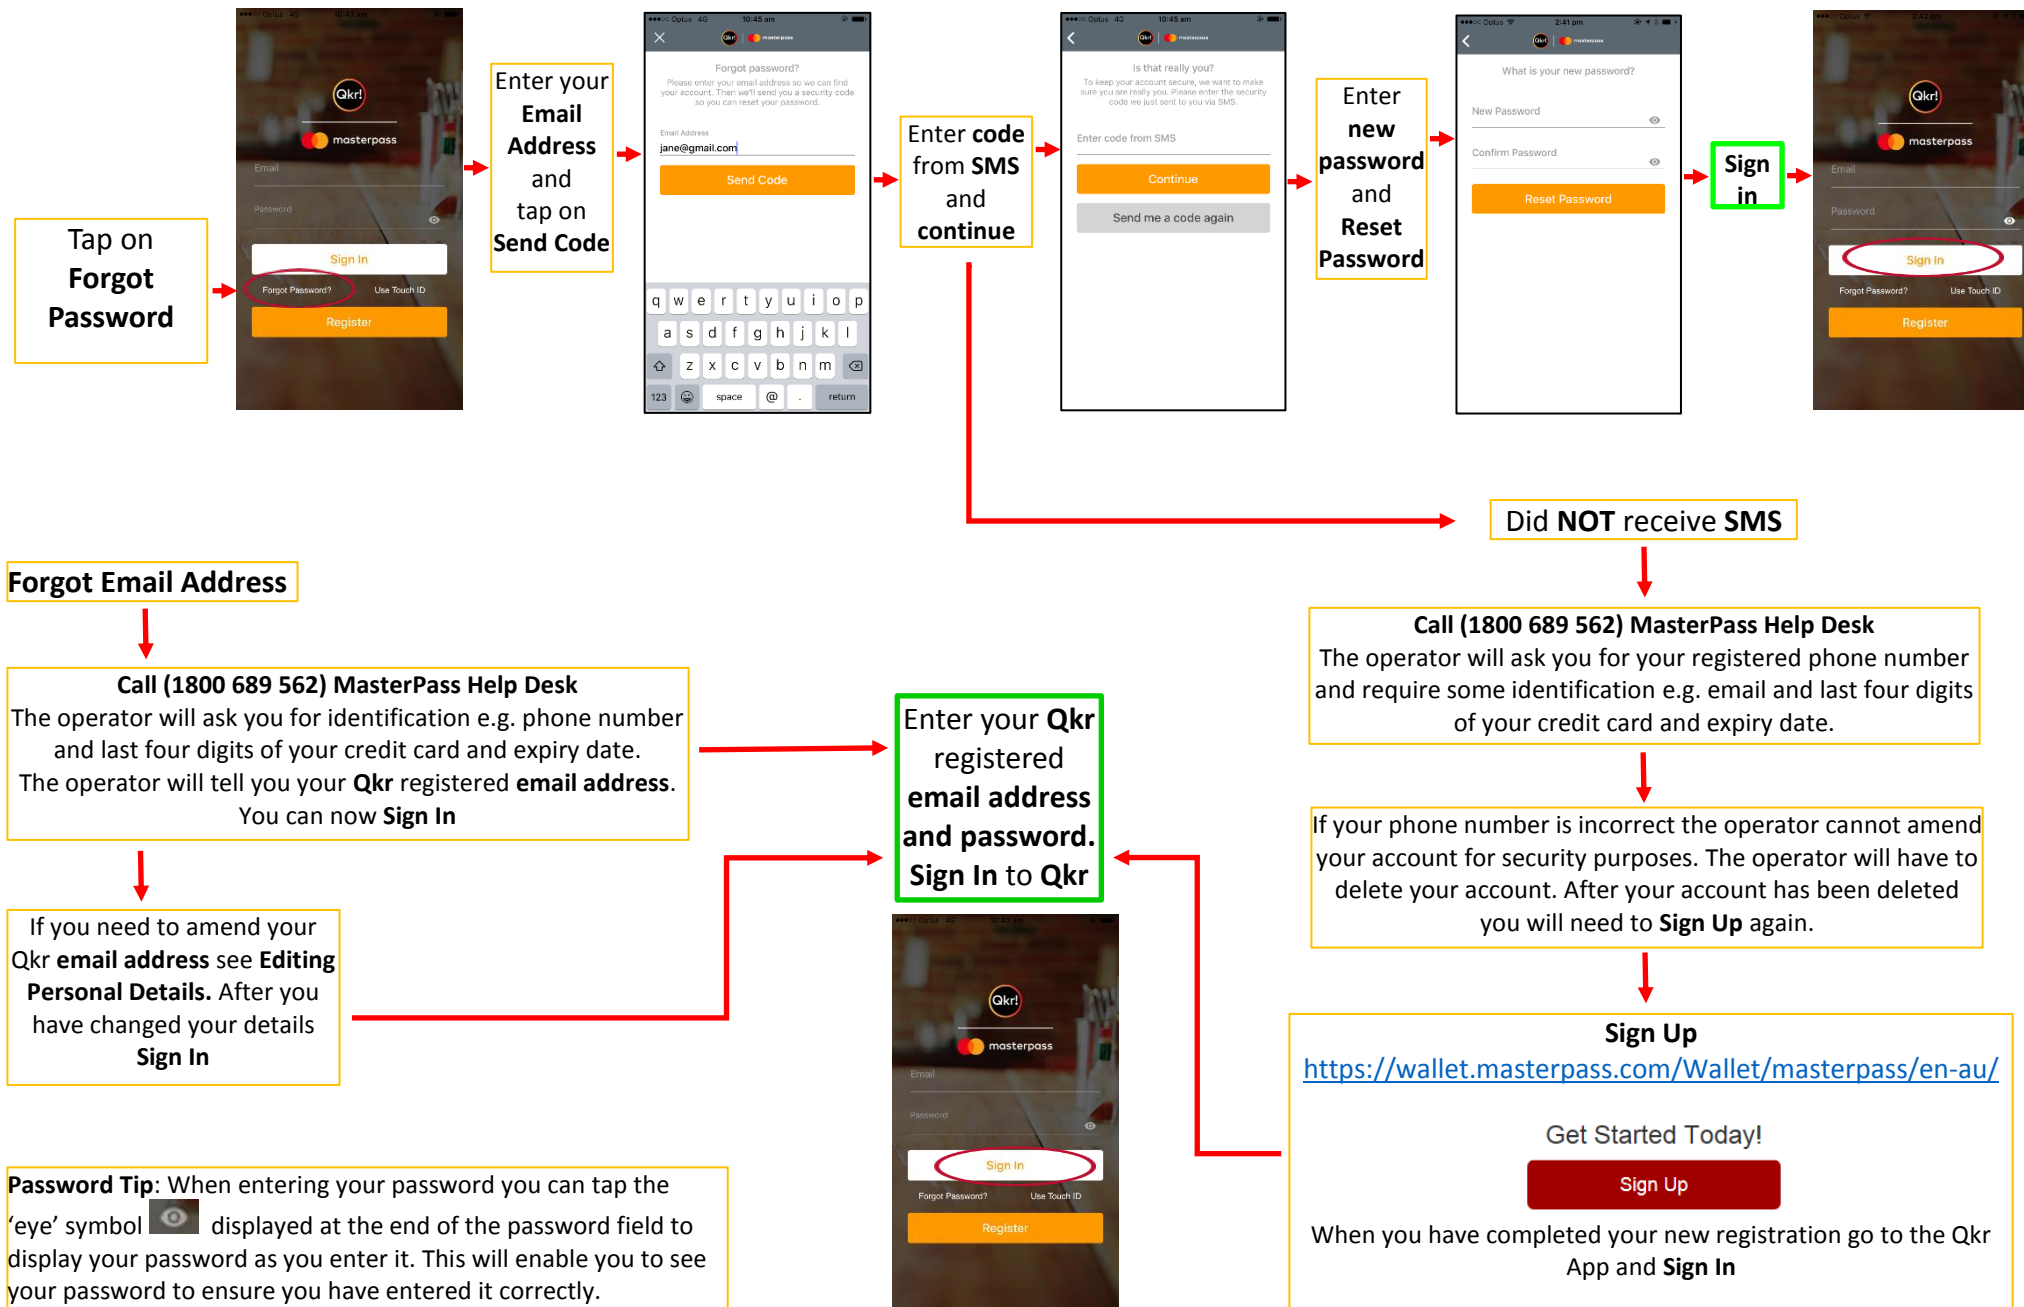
Tap on **Forgot Password**

Qkr!
masterpass
Email
Password
Sign In
Forgot Password?
Use Touch ID
Register

Enter your **Email Address** and tap on **Send Code**

Qkr! masterpass
Forgot password?
Please enter your email address so we can find your account. Then we'll send you a security code so you can reset your password.
Email Address
jane@gmail.com
Send Code
q w e r t y u i o p
a s d f g h j k l
z x c v b n m
123 space @ . return

Enter **code** from **SMS** and **continue**

Is that really you?
To keep your account secure, we want to make sure you are really you. Please enter the security code we just sent to you via SMS.
Enter code from SMS
Continue
Send me a code again

Enter **new password** and **Reset Password**

What is your new password?
New Password
Confirm Password
Reset Password

**Sign in**

Qkr!
masterpass
Email
Password
Sign In
Forgot Password?
Use Touch ID
Register

Did **NOT** receive **SMS**

**Call (1800 689 562) MasterPass Help Desk**
The operator will ask you for your registered phone number and require some identification e.g. email and last four digits of your credit card and expiry date.

If your phone number is incorrect the operator cannot amend your account for security purposes. The operator will have to delete your account. After your account has been deleted you will need to **Sign Up** again.

**Sign Up**
https://wallet.masterpass.com/Wallet/masterpass/en-au/

Get Started Today!
Sign Up
When you have completed your new registration go to the Qkr App and **Sign In**

**Forgot Email Address**

**Call (1800 689 562) MasterPass Help Desk**
The operator will ask you for identification e.g. phone number and last four digits of your credit card and expiry date.
The operator will tell you your **Qkr** registered **email address**.
You can now **Sign In**

If you need to amend your Qkr **email address** see **Editing Personal Details.** After you have changed your details **Sign In**

Enter your **Qkr** registered **email address and password. Sign In** to **Qkr**

Qkr!
masterpass
Email
Password
Sign In
Forgot Password?
Use Touch ID
Register

**Password Tip**: When entering your password you can tap the 'eye' symbol displayed at the end of the password field to display your password as you enter it. This will enable you to see your password to ensure you have entered it correctly.